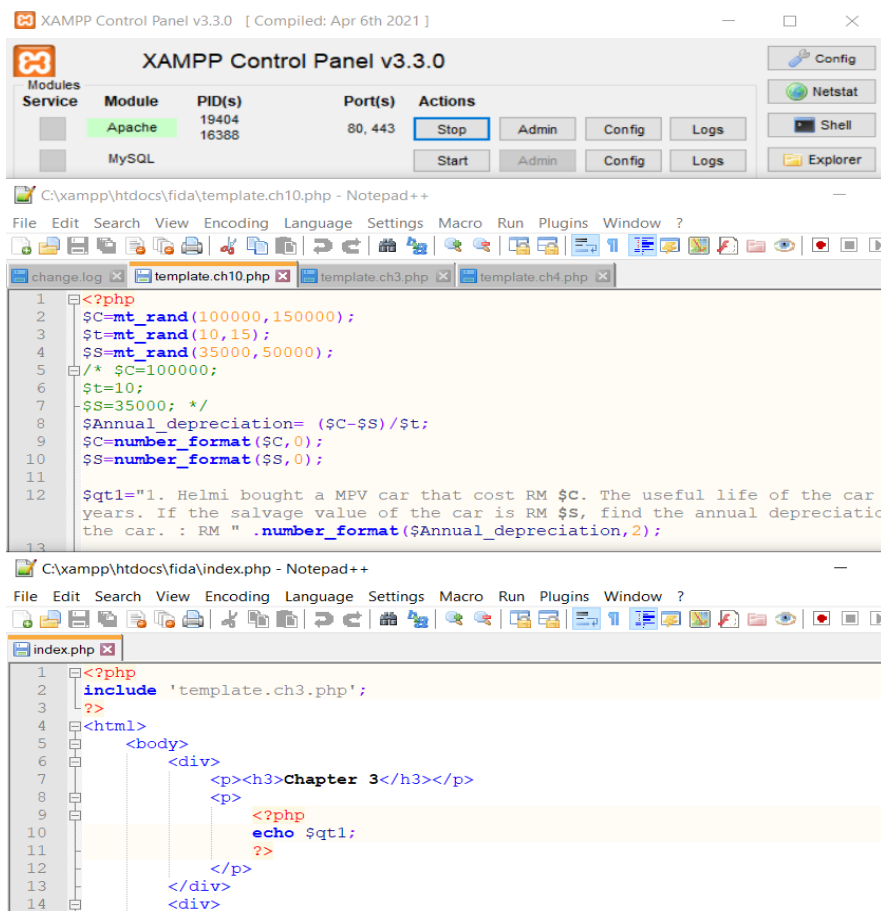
XAMPP Control Panel v3.3.0 [ Compiled: Apr 6th 2021 ]

XAMPP Control Panel v3.3.0

Config
Netstat
Shell
Explorer

Modules
Service Module PID(s) Port(s) Actions

Apache 19404 16388 80, 443 Stop Admin Config Logs
MySQL Start Admin Config Logs

C:\xampp\htdocs\fida\template.ch10.php - Notepad++
File Edit Search View Encoding Language Settings Macro Run Plugins Window ?

change.log template.ch10.php template.ch3.php template.ch4.php

1 <?php
2 $C=mt_rand(100000,150000);
3 $t=mt_rand(10,15);
4 $S=mt_rand(35000,50000);
5 /* $C=100000;
6 $t=10;
7 $S=35000; */
8 $Annual_depreciation= ($C-$S)/$t;
9 $C=number_format($C,0);
10 $S=number_format($S,0);
11
12 $qt1="1. Helmi bought a MPV car that cost RM $C. The useful life of the car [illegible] years. If the salvage value of the car is RM $S, find the annual depreciatio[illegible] the car. : RM " .number_format($Annual_depreciation,2);
13

C:\xampp\htdocs\fida\index.php - Notepad++
File Edit Search View Encoding Language Settings Macro Run Plugins Window ?

index.php

1 <?php
2 include 'template.ch3.php';
3 ?>
4 <html>
5 <body>
6 <div>
7 <p><h3>Chapter 3</h3></p>
8 <p>
9 <?php
10 echo $qt1;
11 ?>
12 </p>
13 </div>
14 <div>